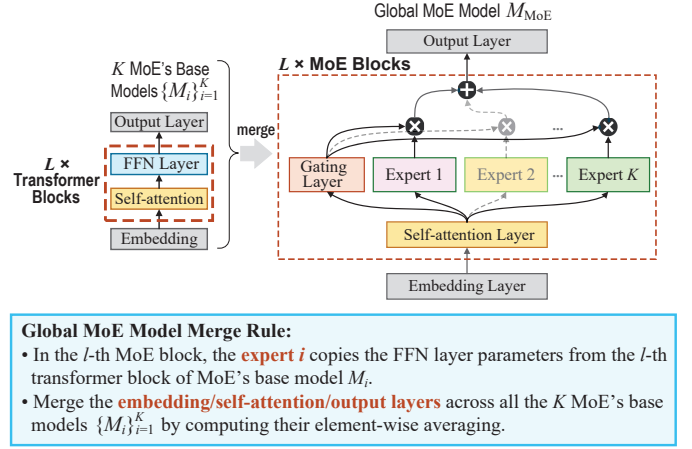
Global MoE Model $M_{\text{MoE}}$

$K$ MoE's Base Models $\{M_i\}_{i=1}^K$

Output Layer

FFN Layer

Self-attention

Embedding

$L$ × Transformer Blocks

merge

$L$ × MoE Blocks

Output Layer

Gating Layer

Expert 1

Expert 2

...

...

Expert $K$

Self-attention Layer

Embedding Layer

Global MoE Model Merge Rule:

• In the $l$-th MoE block, the expert $i$ copies the FFN layer parameters from the $l$-th transformer block of MoE's base model $M_i$.

• Merge the embedding/self-attention/output layers across all the $K$ MoE's base models $\{M_i\}_{i=1}^K$ by computing their element-wise averaging.